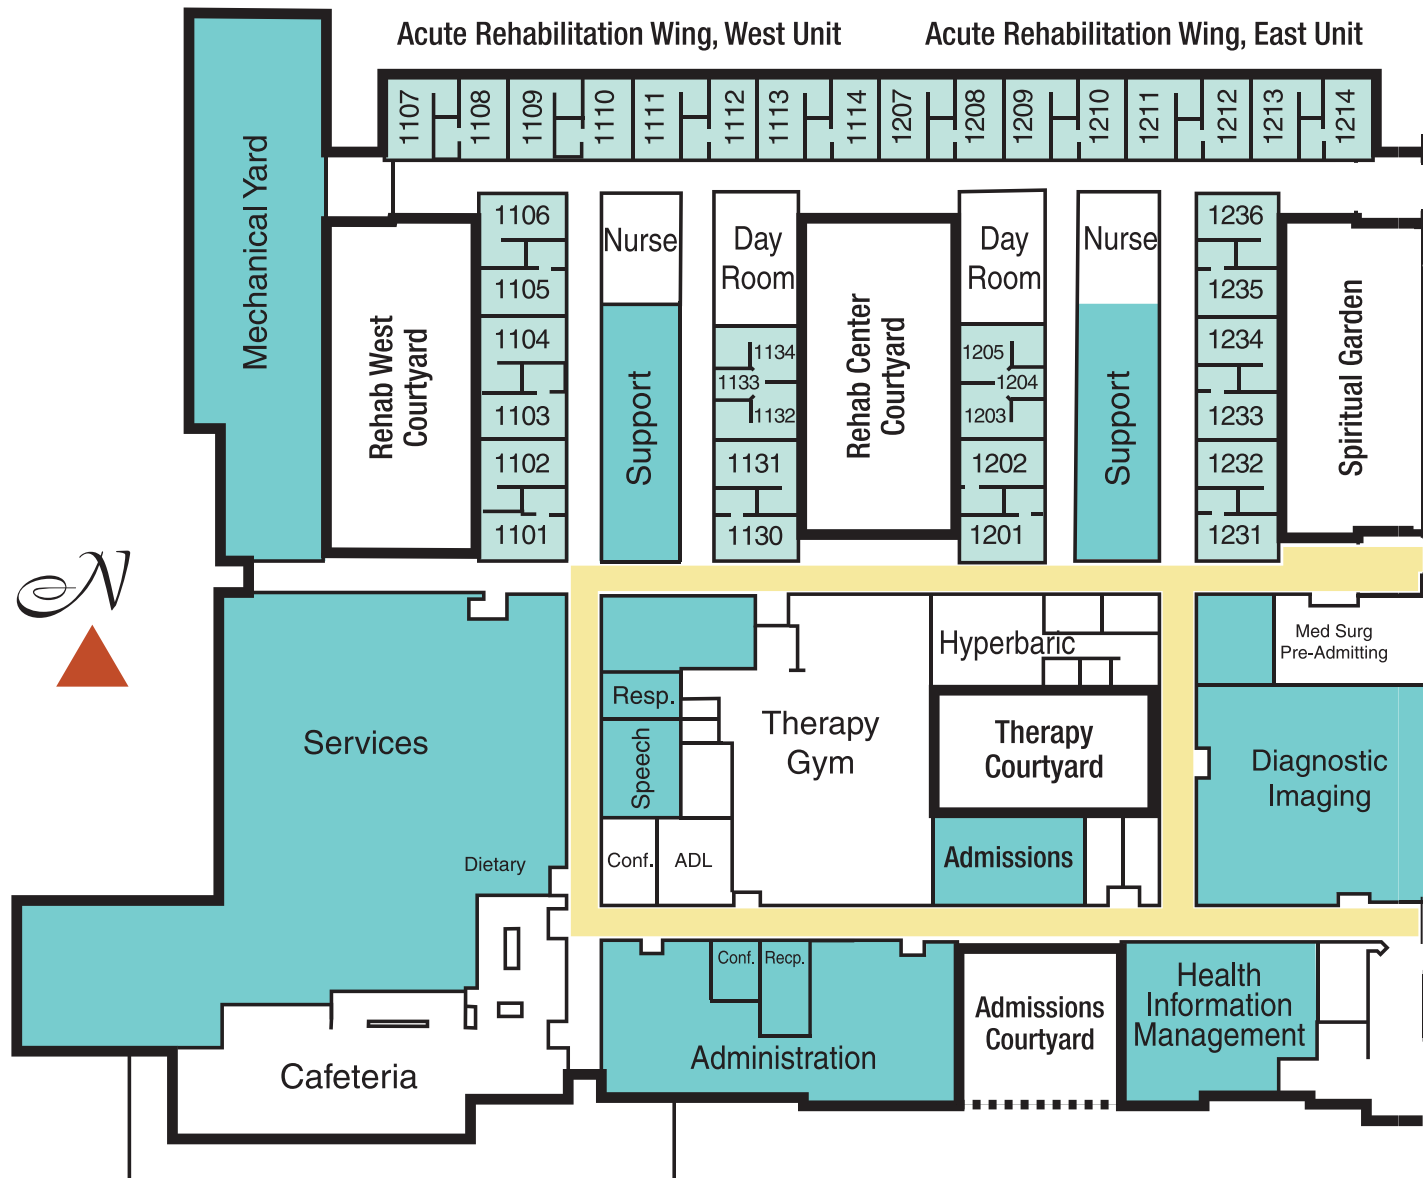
Acute Rehabilitation Wing, West Unit

Acute Rehabilitation Wing, East Unit

1107 1108 1109 1110 1111 1112 1113 1114 1207 1208 1209 1210 1211 1212 1213 1214

Mechanical Yard

Rehab West Courtyard

1106
1105
1104
1103
1102
1101

Nurse

Support

Day Room

1134
1133
1132
1131
1130

Rehab Center Courtyard

Day Room

1205
1204
1203
1202
1201

Nurse

Support

1236
1235
1234
1233
1232
1231

Spiritual Garden

N

Services

Dietary

Resp.

Speech

Conf.

ADL

Therapy Gym

Hyperbaric

Therapy Courtyard

Admissions

Med Surg Pre-Admitting

Diagnostic Imaging

Conf.

Recp.

Administration

Admissions Courtyard

Health Information Management

Cafeteria